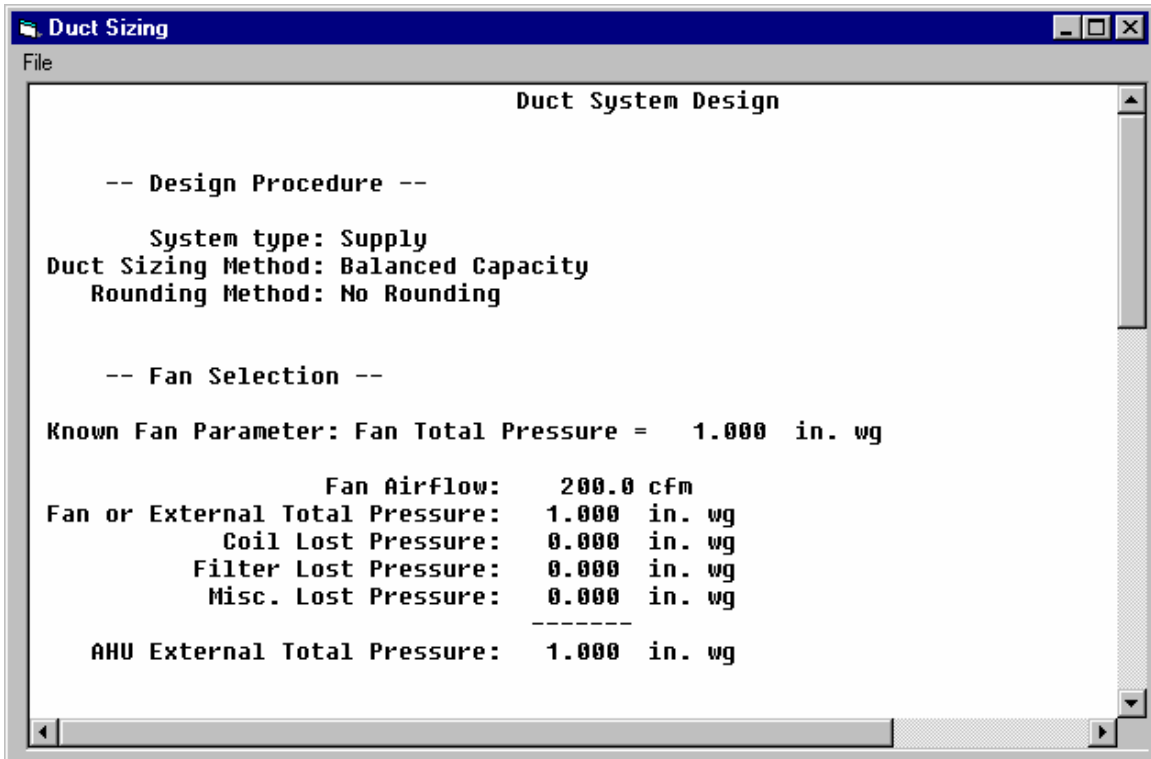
Duct Sizing

File

Duct System Design

-- Design Procedure --

System type: Supply
Duct Sizing Method: Balanced Capacity
Rounding Method: No Rounding

-- Fan Selection --

Known Fan Parameter: Fan Total Pressure = 1.000 in. wg

Fan Airflow: 200.0 cfm
Fan or External Total Pressure: 1.000 in. wg
Coil Lost Pressure: 0.000 in. wg
Filter Lost Pressure: 0.000 in. wg
Misc. Lost Pressure: 0.000 in. wg
-------
AHU External Total Pressure: 1.000 in. wg